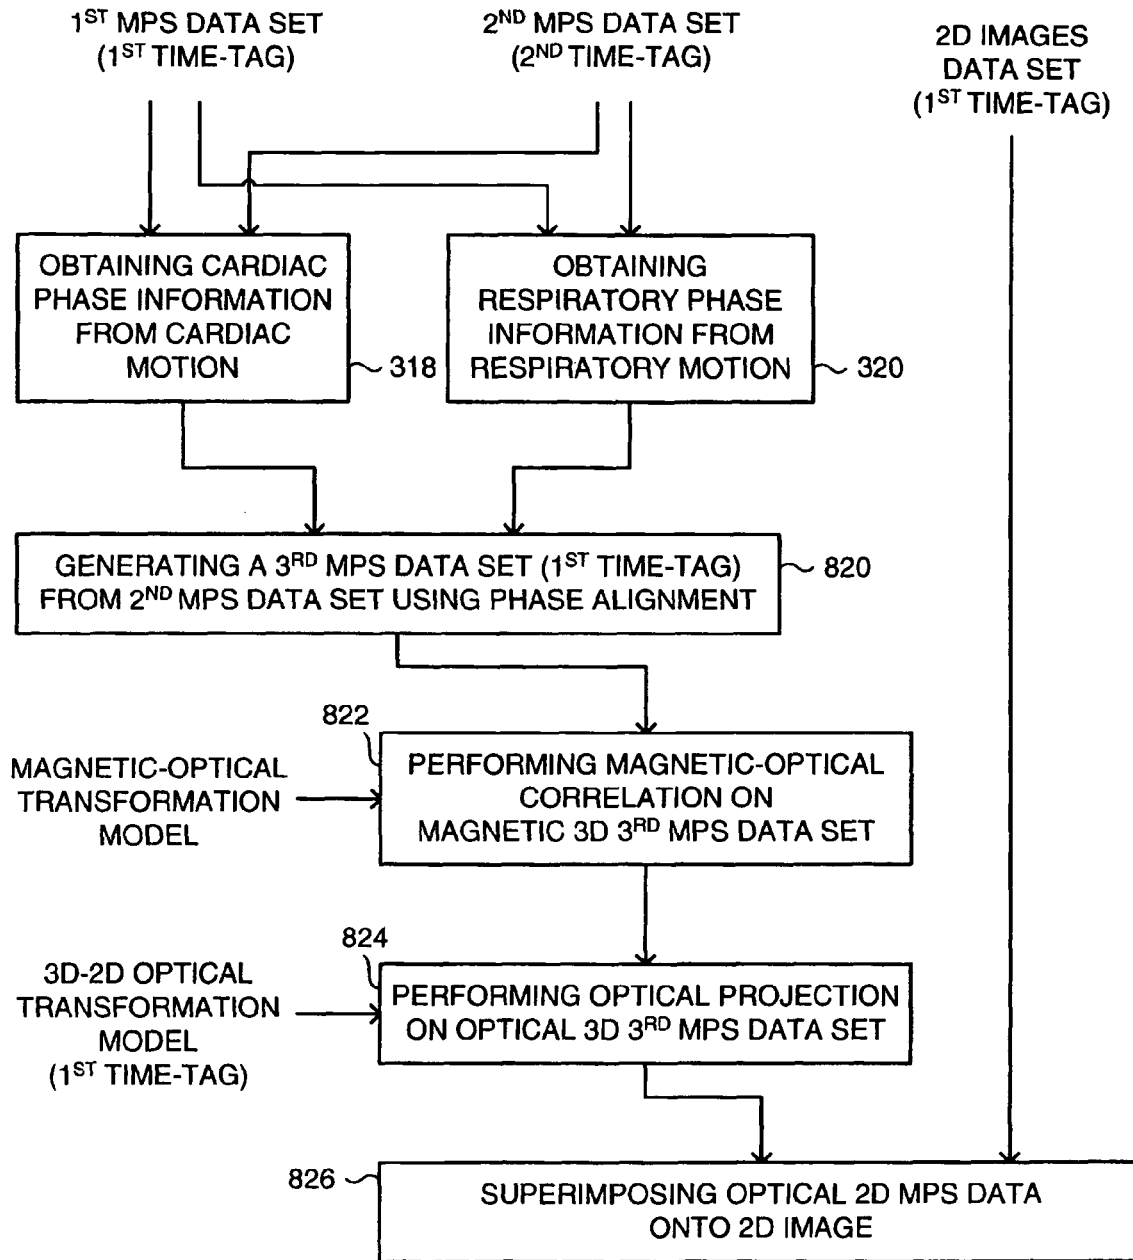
1$^{ST}$ MPS DATA SET (1$^{ST}$ TIME-TAG)

2$^{ND}$ MPS DATA SET (2$^{ND}$ TIME-TAG)

2D IMAGES DATA SET (1$^{ST}$ TIME-TAG)

OBTAINING CARDIAC PHASE INFORMATION FROM CARDIAC MOTION

318

OBTAINING RESPIRATORY PHASE INFORMATION FROM RESPIRATORY MOTION

320

GENERATING A 3$^{RD}$ MPS DATA SET (1$^{ST}$ TIME-TAG) FROM 2$^{ND}$ MPS DATA SET USING PHASE ALIGNMENT

820

822

MAGNETIC-OPTICAL TRANSFORMATION MODEL

PERFORMING MAGNETIC-OPTICAL CORRELATION ON MAGNETIC 3D 3$^{RD}$ MPS DATA SET

824

3D-2D OPTICAL TRANSFORMATION MODEL (1$^{ST}$ TIME-TAG)

PERFORMING OPTICAL PROJECTION ON OPTICAL 3D 3$^{RD}$ MPS DATA SET

826

SUPERIMPOSING OPTICAL 2D MPS DATA ONTO 2D IMAGE